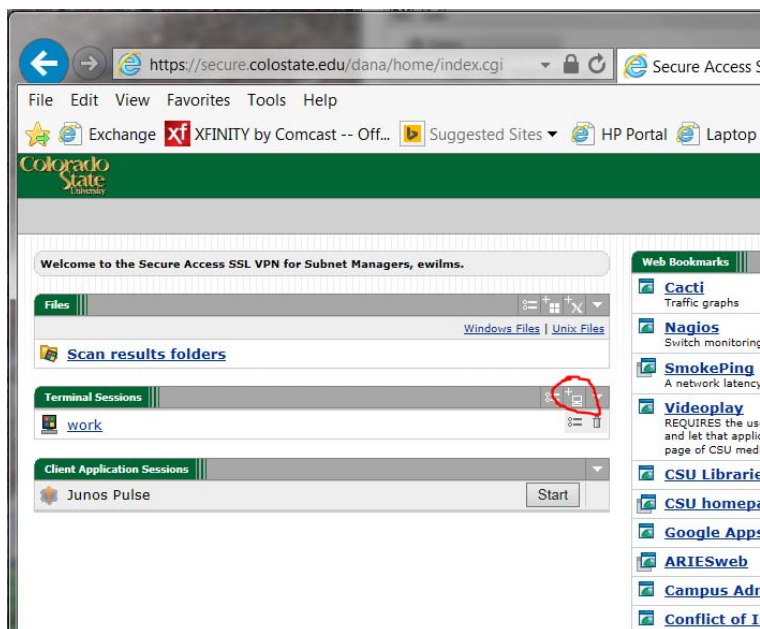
https://secure.colostate.edu/dana/home/index.cgi

Secure Access S

File Edit View Favorites Tools Help

Exchange XFINITY by Comcast -- Off... Suggested Sites HP Portal Laptop

Colorado State University

Welcome to the Secure Access SSL VPN for Subnet Managers, ewilms.

Files

Windows Files | Unix Files

Scan results folders

Terminal Sessions

work

Client Application Sessions

Junos Pulse

Start

Web Bookmarks

Cacti
Traffic graphs

Nagios
Switch monitoring

SmokePing
A network latency

Videoplay
REQUIRES the us
and let that applic
page of CSU med

CSU Librarie

CSU homepa

Google Apps

ARIESweb

Campus Adr

Conflict of I